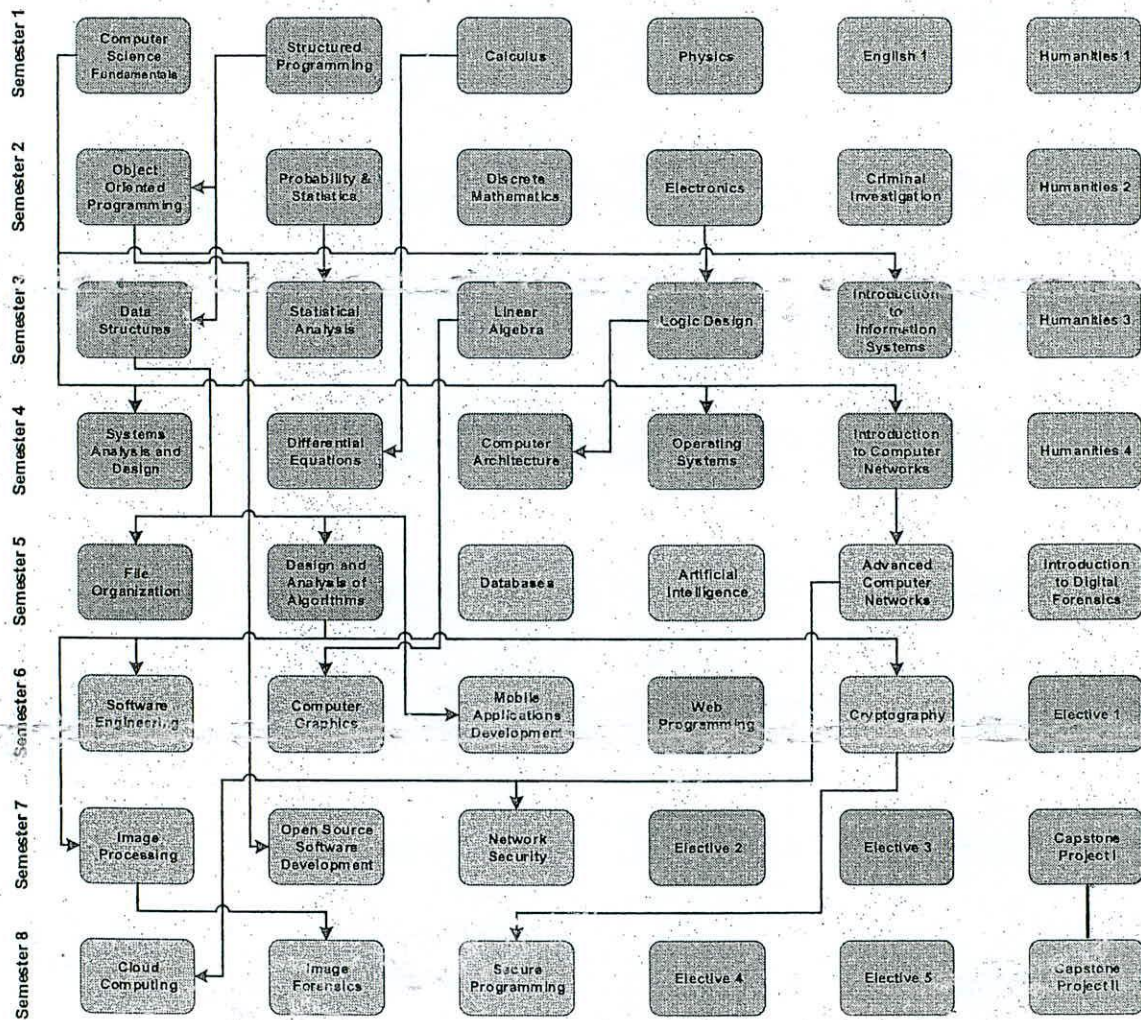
Semester 1
Computer Science Fundamentals
Structured Programming
Calculus
Physics
English 1
Humanities 1

Semester 2
Object Oriented Programming
Probability & Statistics
Discrete Mathematics
Electronics
Criminal Investigation
Humanities 2

Semester 3
Data Structures
Statistical Analysis
Linear Algebra
Logic Design
Introduction to Information Systems
Humanities 3

Semester 4
Systems Analysis and Design
Differential Equations
Computer Architecture
Operating Systems
Introduction to Computer Networks
Humanities 4

Semester 5
File Organization
Design and Analysis of Algorithms
Databases
Artificial Intelligence
Advanced Computer Networks
Introduction to Digital Forensics

Semester 6
Software Engineering
Computer Graphics
Mobile Applications Development
Web Programming
Cryptography
Elective 1

Semester 7
Image Processing
Open Source Software Development
Network Security
Elective 2
Elective 3
Capstone Project I

Semester 8
Cloud Computing
Image Forensics
Secure Programming
Elective 4
Elective 5
Capstone Project II